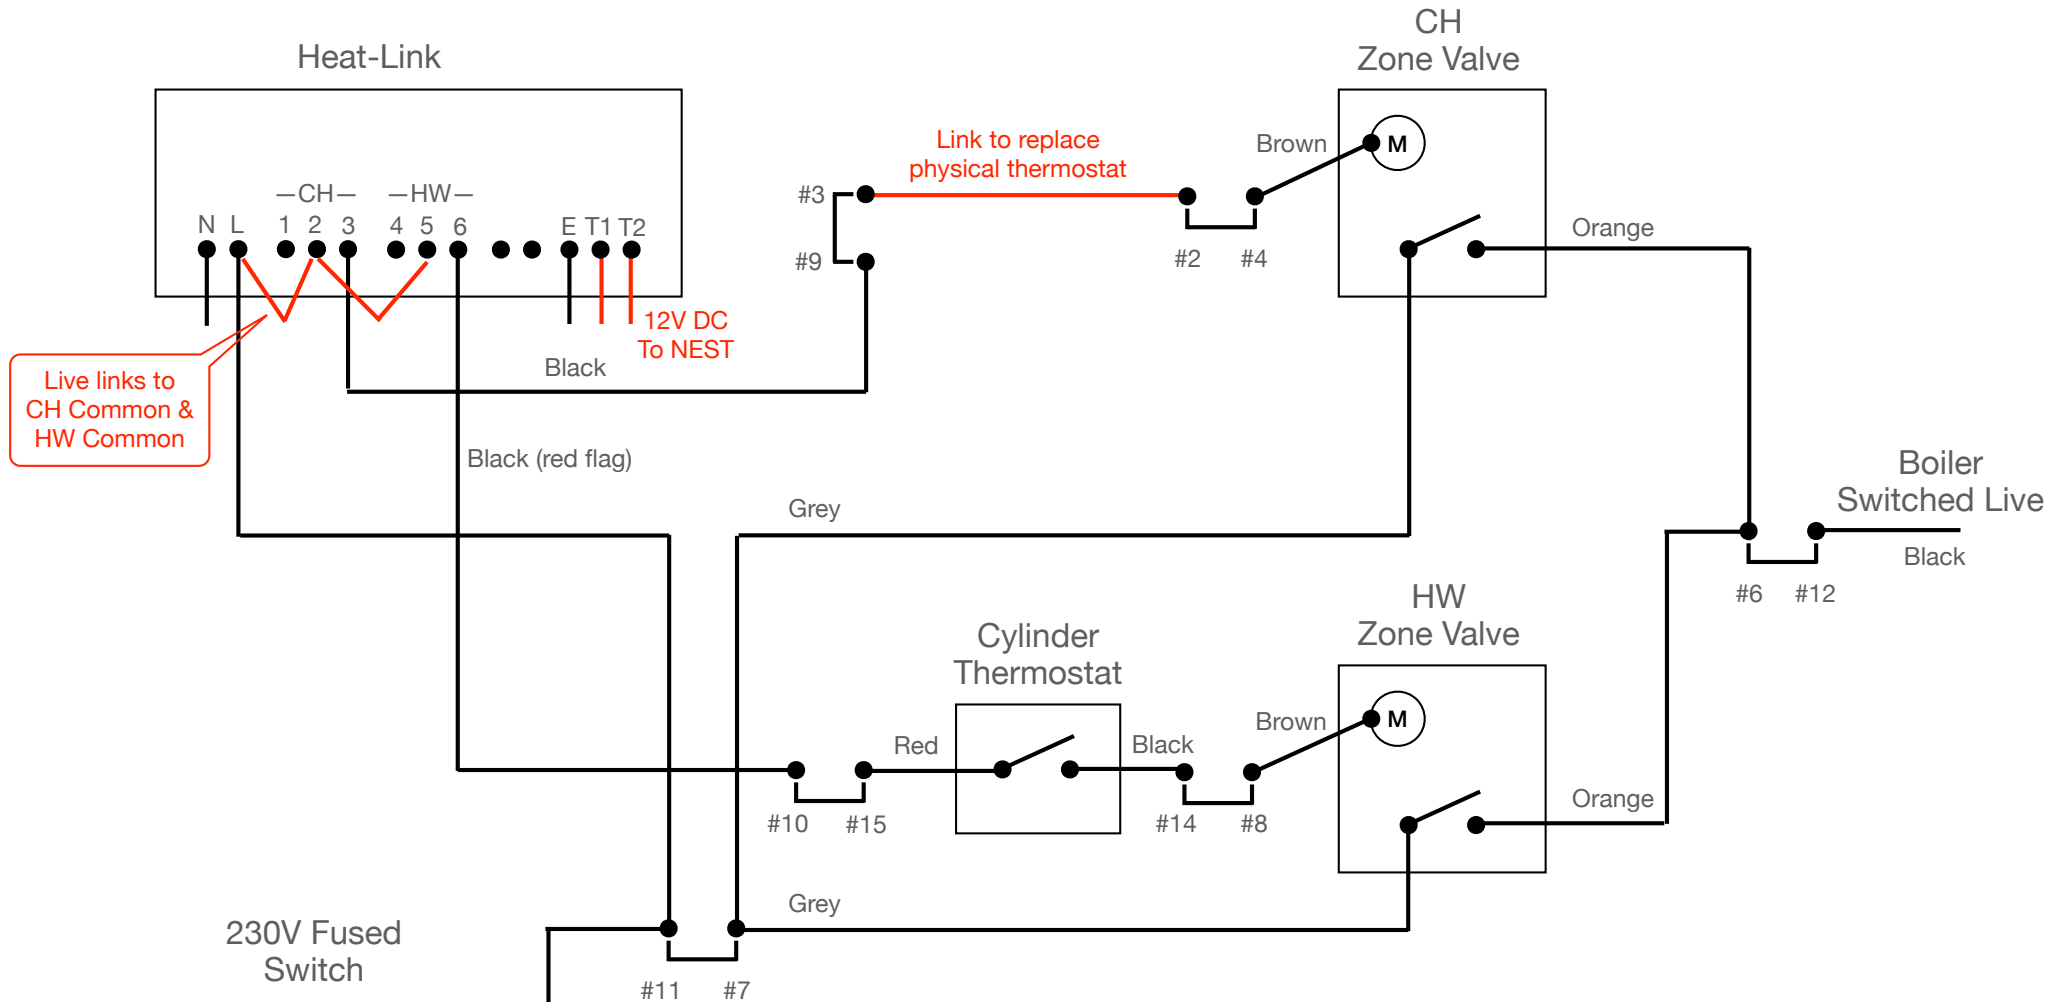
Heat-Link

—CH— —HW—

N L 1 2 3 4 5 6 E T1 T2

12V DC
To NEST

Live links to
CH Common &
HW Common

Black

Black (red flag)

#3

#9

Link to replace
physical thermostat

#2 #4

CH
Zone Valve

Brown

M

Orange

Grey

Boiler
Switched Live

Black

#6 #12

HW
Zone Valve

Brown

M

Orange

Cylinder
Thermostat

Red

Black

#10 #15

#14 #8

Grey

230V Fused
Switch

#11 #7